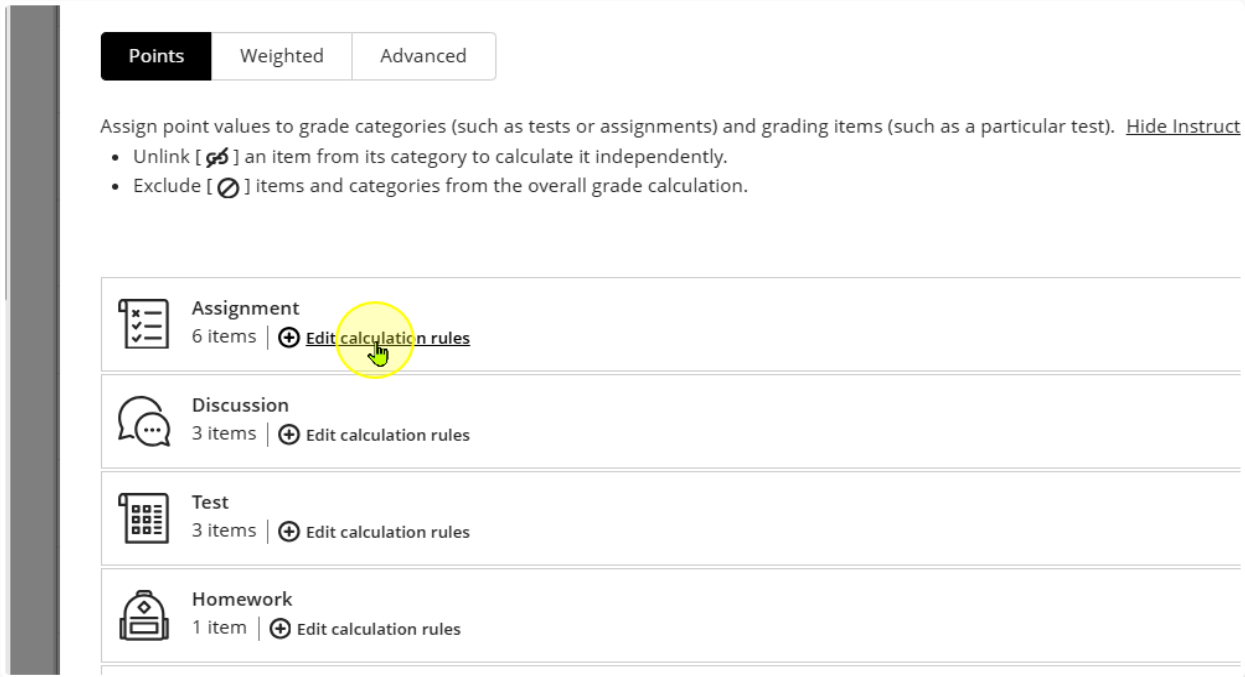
Points Weighted Advanced

Assign point values to grade categories (such as tests or assignments) and grading items (such as a particular test). Hide Instruct

- Unlink [ ] an item from its category to calculate it independently.
- Exclude [ ] items and categories from the overall grade calculation.

Assignment
6 items | Edit calculation rules

Discussion
3 items | Edit calculation rules

Test
3 items | Edit calculation rules

Homework
1 item | Edit calculation rules